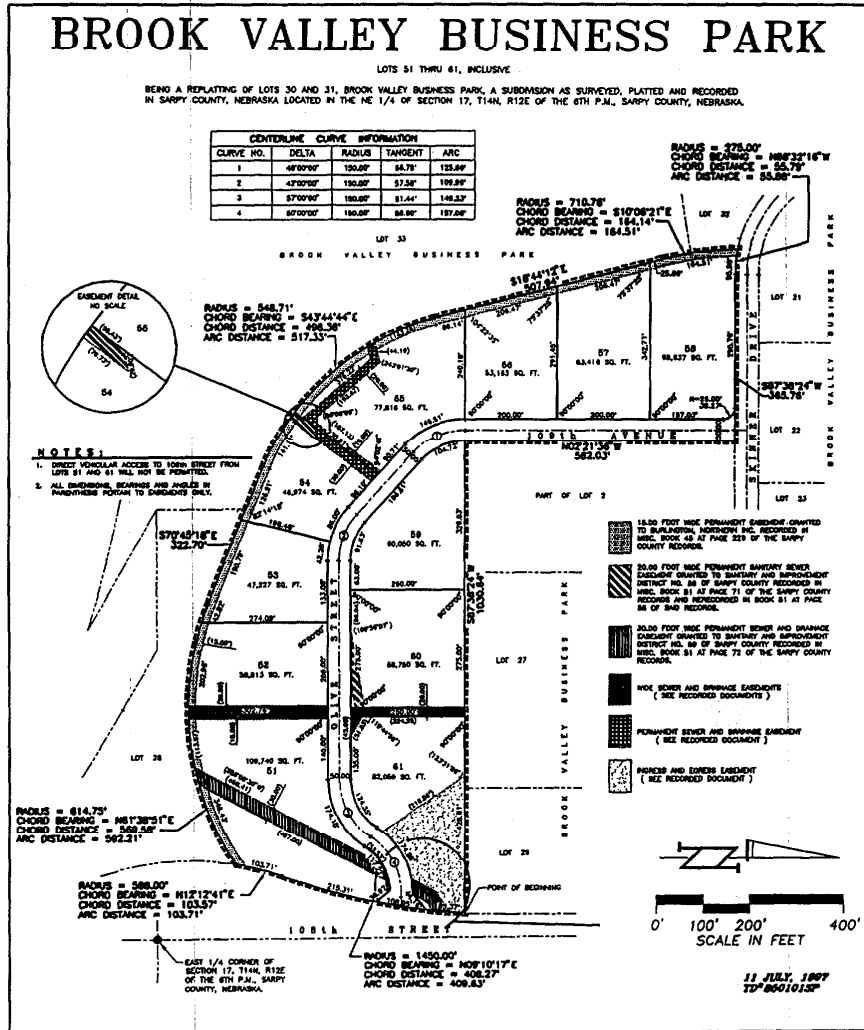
BROOK VALLEY BUSINESS PARK

LOTS 51 THRU 61, INCLUSIVE

BEING A REPLATTING OF LOTS 30 AND 31, BROOK VALLEY BUSINESS PARK, A SUBDIVISION AS SURVEYED, PLATTED AND RECORDED IN SARPY COUNTY, NEBRASKA LOCATED IN THE NE 1/4 OF SECTION 17, T14N, R12E OF THE 6TH P.M., SARPY COUNTY, NEBRASKA.

CENTERLINE CURVE INFORMATION

| CURVE NO. | DELTA | RADIUS | TANGENT | ARC |
|---|---|---|---|---|
| 1 | 48°00'00" | 150.00' | 66.78' | 125.66' |
| 2 | 42°00'00" | 150.00' | 57.58' | 109.96' |
| 3 | 57°00'00" | 150.00' | 81.44' | 149.23' |
| 4 | 60°00'00" | 150.00' | 86.60' | 157.08' |

RADIUS = 275.00'
CHORD BEARING = N89°32'16"W
CHORD DISTANCE = 55.79'
ARC DISTANCE = 55.88'

RADIUS = 710.76'
CHORD BEARING = S10°08'21"E
CHORD DISTANCE = 164.14'
ARC DISTANCE = 164.51'

LOT 33

BROOK VALLEY BUSINESS PARK

LOT 32

S18°44'12"E
507.94'

RADIUS = 548.71'
CHORD BEARING = S43°44'44"E
CHORD DISTANCE = 496.38'
ARC DISTANCE = 517.33'

EASEMENT DETAIL NO SCALE

55
54

56
53,153 SQ. FT.

57
63,416 SQ. FT.

58
98,637 SQ. FT.

55
77,816 SQ. FT.

LOT 21

S87°38'24"W
365.76'

108th AVENUE

N02°21'36"W
562.03'

SKINNER DRIVE

LOT 22

LOT 23

NOTES:
1. DIRECT VEHICULAR ACCESS TO 108th STREET FROM LOTS 51 AND 61 WILL NOT BE PERMITTED.
2. ALL DIMENSIONS, BEARINGS AND ANGLES IN PARENTHESIS PERTAIN TO EASEMENTS ONLY.

54
46,974 SQ. FT.

S70°45'18"E
322.70'

PART OF LOT 2

59
80,050 SQ. FT.

53
47,227 SQ. FT.

S87°38'24"W
1030.84'

52
38,813 SQ. FT.

60
88,750 SQ. FT.

OLIVE STREET

LOT 27

BROOK VALLEY BUSINESS PARK

15.00 FOOT WIDE PERMANENT EASEMENT GRANTED TO BURLINGTON, NORTHERN INC. RECORDED IN MISC. BOOK 45 AT PAGE 229 OF THE SARPY COUNTY RECORDS.

20.00 FOOT WIDE PERMANENT SANITARY SEWER EASEMENT GRANTED TO SANITARY AND IMPROVEMENT DISTRICT NO. 58 OF SARPY COUNTY RECORDED IN MISC. BOOK 51 AT PAGE 71 OF THE SARPY COUNTY RECORDS AND RERECORDED IN BOOK 51 AT PAGE 56 OF SAID RECORDS.

20.00 FOOT WIDE PERMANENT SEWER AND DRAINAGE EASEMENT GRANTED TO SANITARY AND IMPROVEMENT DISTRICT NO. 69 OF SARPY COUNTY RECORDED IN MISC. BOOK 51 AT PAGE 72 OF THE SARPY COUNTY RECORDS.

WIDE SEWER AND DRAINAGE EASEMENTS ( SEE RECORDED DOCUMENTS )

PERMANENT SEWER AND DRAINAGE EASEMENT ( SEE RECORDED DOCUMENT )

INGRESS AND EGRESS EASEMENT ( SEE RECORDED DOCUMENT )

LOT 28

51
109,740 SQ. FT.

61
82,050 SQ. FT.

LOT 29

RADIUS = 614.73'
CHORD BEARING = N61°38'51"E
CHORD DISTANCE = 568.58'
ARC DISTANCE = 592.21'

RADIUS = 588.00'
CHORD BEARING = N12°12'41"E
CHORD DISTANCE = 103.57'
ARC DISTANCE = 103.71'

POINT OF BEGINNING

108th STREET

0' 100' 200' 400'
SCALE IN FEET

EAST 1/4 CORNER OF SECTION 17, T14N, R12E OF THE 6TH P.M., SARPY COUNTY, NEBRASKA.

RADIUS = 1450.00'
CHORD BEARING = N08°10'17"E
CHORD DISTANCE = 408.27'
ARC DISTANCE = 409.63'

11 JULY, 1997
TD²8601015P